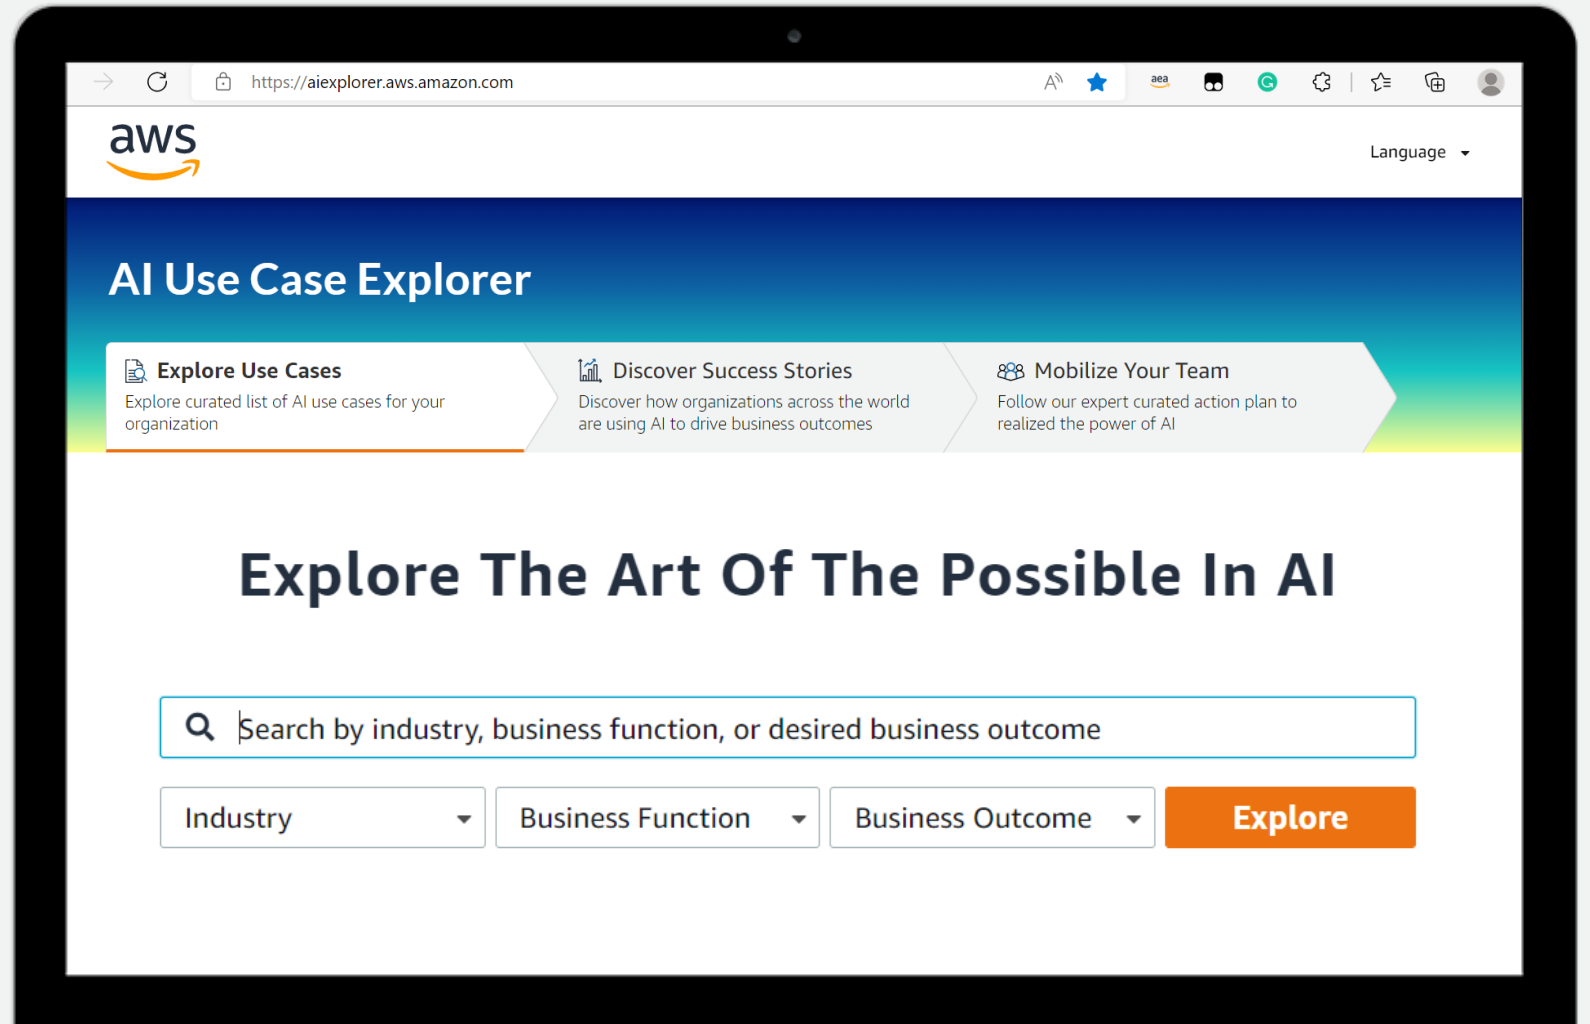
https://aiexplorer.aws.amazon.com

aea

aws

Language

AI Use Case Explorer

Explore Use Cases
Explore curated list of AI use cases for your organization

Discover Success Stories
Discover how organizations across the world are using AI to drive business outcomes

Mobilize Your Team
Follow our expert curated action plan to realized the power of AI

Explore The Art Of The Possible In AI

Search by industry, business function, or desired business outcome

Industry

Business Function

Business Outcome

Explore